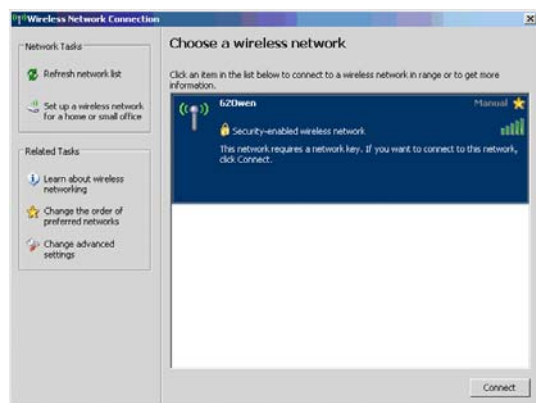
Wireless Network Connection

Network Tasks

Refresh network list

Set up a wireless network for a home or small office

Related Tasks

Learn about wireless networking

Change the order of preferred networks

Change advanced settings

Choose a wireless network

Click an item in the list below to connect to a wireless network in range or to get more information.

620wen

Manual

Security-enabled wireless network

This network requires a network key. If you want to connect to this network, click Connect.

Connect